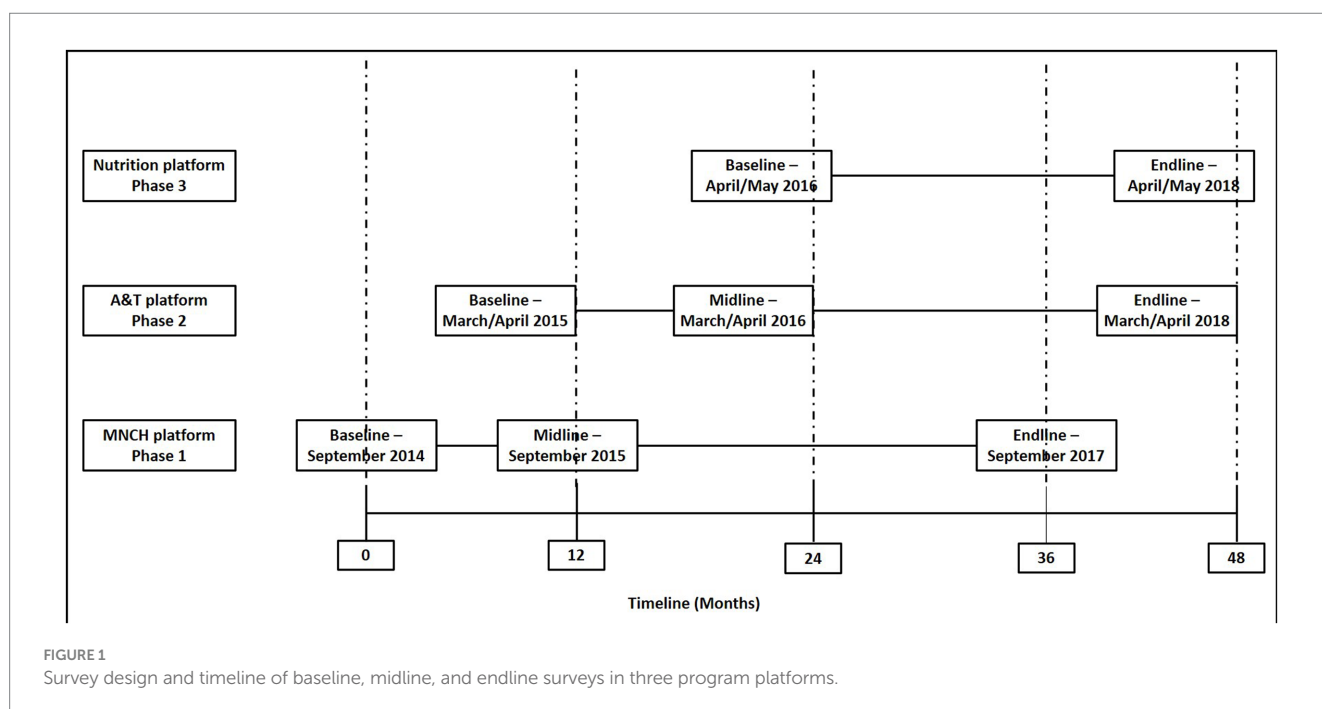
Nutrition platform
Phase 3

Baseline –
April/May 2016

Endline –
April/May 2018

A&T platform
Phase 2

Baseline –
March/April 2015

Midline –
March/April 2016

Endline –
March/April 2018

MNCH platform
Phase 1

Baseline –
September 2014

Midline –
September 2015

Endline –
September 2017

0

12

24

36

48

Timeline (Months)

FIGURE 1
Survey design and timeline of baseline, midline, and endline surveys in three program platforms.